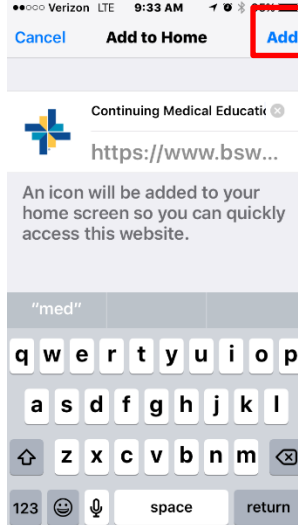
●●○○○ Verizon LTE 9:33 AM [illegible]

Cancel Add to Home Add

Continuing Medical Educatic

https://www.bsw...

An icon will be added to your home screen so you can quickly access this website.

"med"

q w e r t y u i o p

a s d f g h j k l

z x c v b n m

123 space return